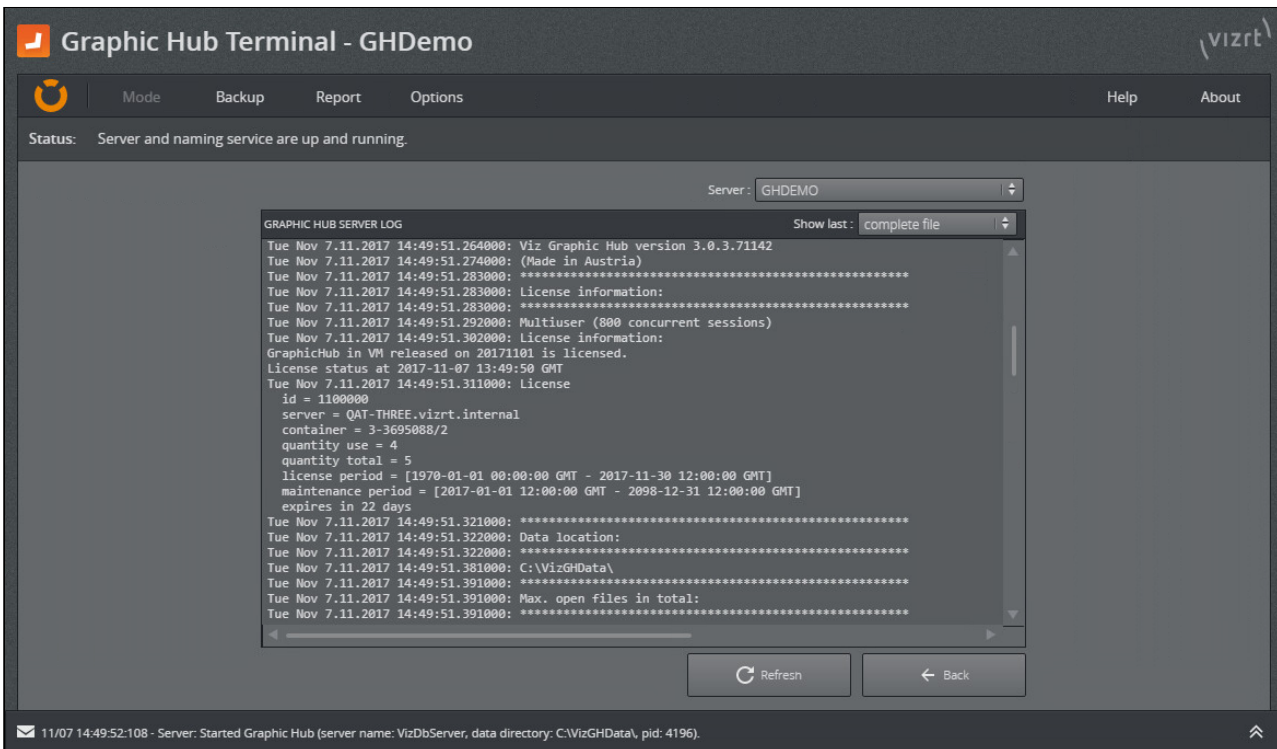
Graphic Hub Terminal - GHDemo

\vizrt\

Mode Backup Report Options Help About

Status: Server and naming service are up and running.

Server : GHDEMO

GRAPHIC HUB SERVER LOG

Show last : complete file

Tue Nov 7.11.2017 14:49:51.264000: Viz Graphic Hub version 3.0.3.71142
Tue Nov 7.11.2017 14:49:51.274000: (Made in Austria)
Tue Nov 7.11.2017 14:49:51.283000: ****************************************************
Tue Nov 7.11.2017 14:49:51.283000: License information:
Tue Nov 7.11.2017 14:49:51.283000: ****************************************************
Tue Nov 7.11.2017 14:49:51.292000: Multiuser (800 concurrent sessions)
Tue Nov 7.11.2017 14:49:51.302000: License information:
GraphicHub in VM released on 20171101 is licensed.
License status at 2017-11-07 13:49:50 GMT
Tue Nov 7.11.2017 14:49:51.311000: License
id = 1100000
server = QAT-THREE.vizrt.internal
container = 3-3695088/2
quantity use = 4
quantity total = 5
license period = [1970-01-01 00:00:00 GMT - 2017-11-30 12:00:00 GMT]
maintenance period = [2017-01-01 12:00:00 GMT - 2098-12-31 12:00:00 GMT]
expires in 22 days
Tue Nov 7.11.2017 14:49:51.321000: ****************************************************
Tue Nov 7.11.2017 14:49:51.322000: Data location:
Tue Nov 7.11.2017 14:49:51.322000: ****************************************************
Tue Nov 7.11.2017 14:49:51.381000: C:\VizGHData\
Tue Nov 7.11.2017 14:49:51.391000: ****************************************************
Tue Nov 7.11.2017 14:49:51.391000: Max. open files in total:
Tue Nov 7.11.2017 14:49:51.391000: ****************************************************

Refresh

Back

11/07 14:49:52:108 - Server: Started Graphic Hub (server name: VizDbServer, data directory: C:\VizGHData\, pid: 4196).